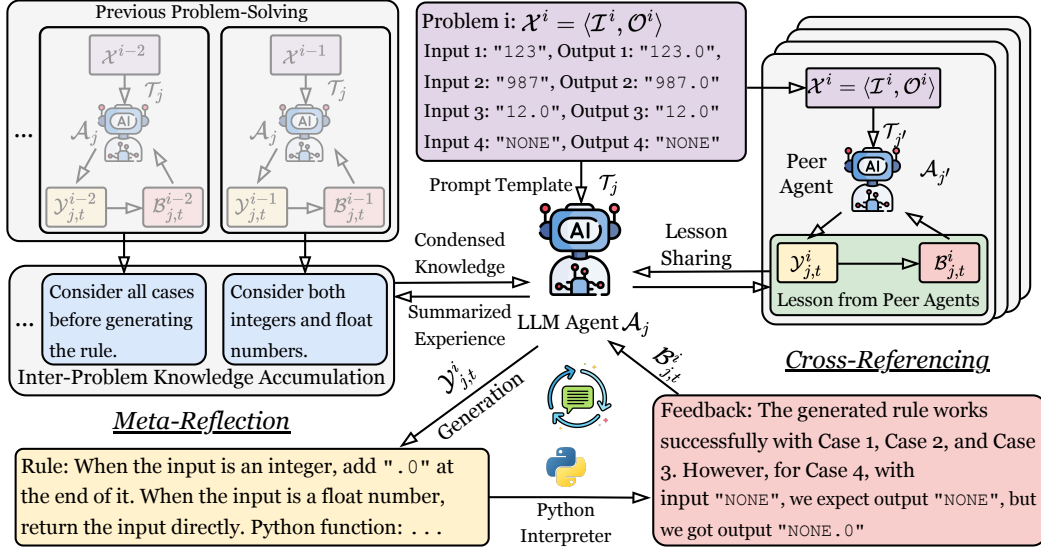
Previous Problem-Solving

$\mathcal{X}^{i-2}$

$\mathcal{T}_j$

$\mathcal{A}_j$

AI

$\mathcal{Y}_{j,t}^{i-2}$ $\mathcal{B}_{j,t}^{i-2}$

$\mathcal{X}^{i-1}$

$\mathcal{T}_j$

$\mathcal{A}_j$

AI

$\mathcal{Y}_{j,t}^{i-1}$ $\mathcal{B}_{j,t}^{i-1}$

...

Problem i: $\mathcal{X}^i = \langle \mathcal{I}^i, \mathcal{O}^i \rangle$

Input 1: "123", Output 1: "123.0",

Input 2: "987", Output 2: "987.0"

Input 3: "12.0", Output 3: "12.0"

Input 4: "NONE", Output 4: "NONE"

$\mathcal{X}^i = \langle \mathcal{I}^i, \mathcal{O}^i \rangle$

$\mathcal{T}_{j'}$

Peer Agent

AI

$\mathcal{A}_{j'}$

$\mathcal{Y}_{j,t}^{i}$ $\mathcal{B}_{j,t}^{i}$

Lesson from Peer Agents

Prompt Template $\mathcal{T}_j$

AI

Condensed Knowledge

Lesson Sharing

... Consider all cases before generating the rule.

Consider both integers and float numbers.

Summarized Experience

LLM Agent $\mathcal{A}_j$

Inter-Problem Knowledge Accumulation

Cross-Referencing

Meta-Reflection

$\mathcal{Y}_{j,t}^{i}$

Generation

$\mathcal{B}_{j,t}^{i}$

Feedback: The generated rule works successfully with Case 1, Case 2, and Case 3. However, for Case 4, with input "NONE", we expect output "NONE", but we got output "NONE.0"

Rule: When the input is an integer, add ".0" at the end of it. When the input is a float number, return the input directly. Python function: . . .

Python Interpreter